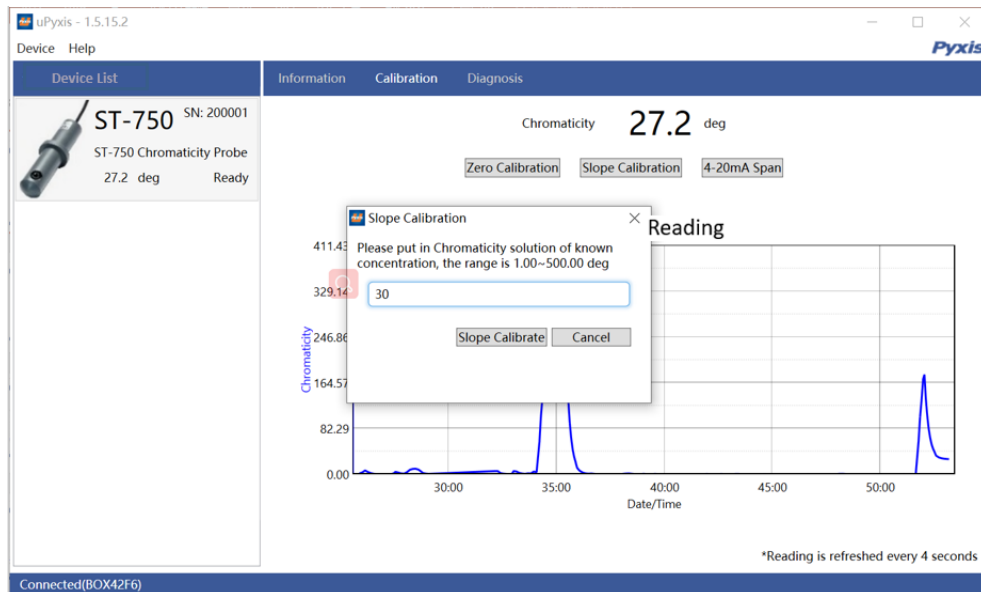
uPyxis - 1.5.15.2

Device Help

Pyxis

Device List

ST-750 SN: 200001
ST-750 Chromaticity Probe
27.2 deg Ready

Information Calibration Diagnosis

Chromaticity 27.2 deg

Zero Calibration Slope Calibration 4-20mA Span

Slope Calibration

Please put in Chromaticity solution of known concentration, the range is 1.00~500.00 deg

30

Slope Calibrate Cancel

Reading

411.43
329.14
246.86
164.57
82.29
0.00

Chromaticity

30:00 35:00 40:00 45:00 50:00

Date/Time

*Reading is refreshed every 4 seconds

Connected(BOX42F6)